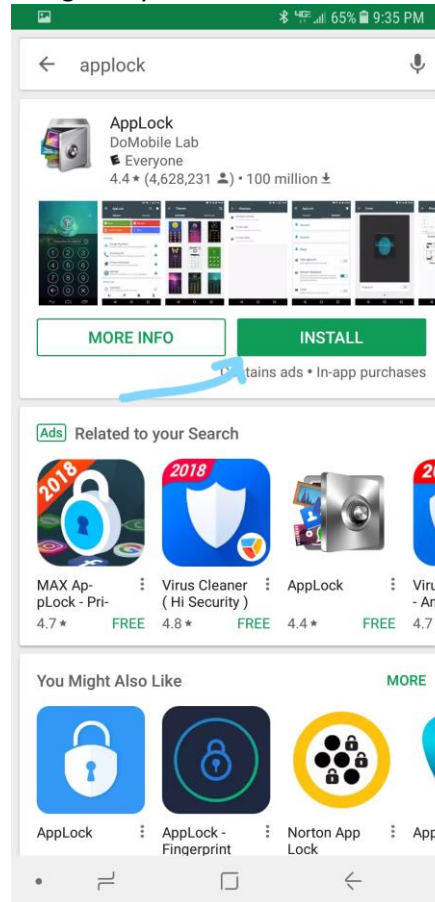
65% 9:35 PM

applock

AppLock
DoMobile Lab
Everyone
4.4 ★ (4,628,231) • 100 million

MORE INFO

INSTALL

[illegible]tains ads • In-app purchases

Ads Related to your Search

2018

2018

MAX AppLock - Pri-
4.7 ★ FREE

Virus Cleaner ( Hi Security )
4.8 ★ FREE

AppLock
4.4 ★ FREE

Viru - An
4.7

You Might Also Like

MORE

AppLock

AppLock - Fingerprint

Norton App Lock

App